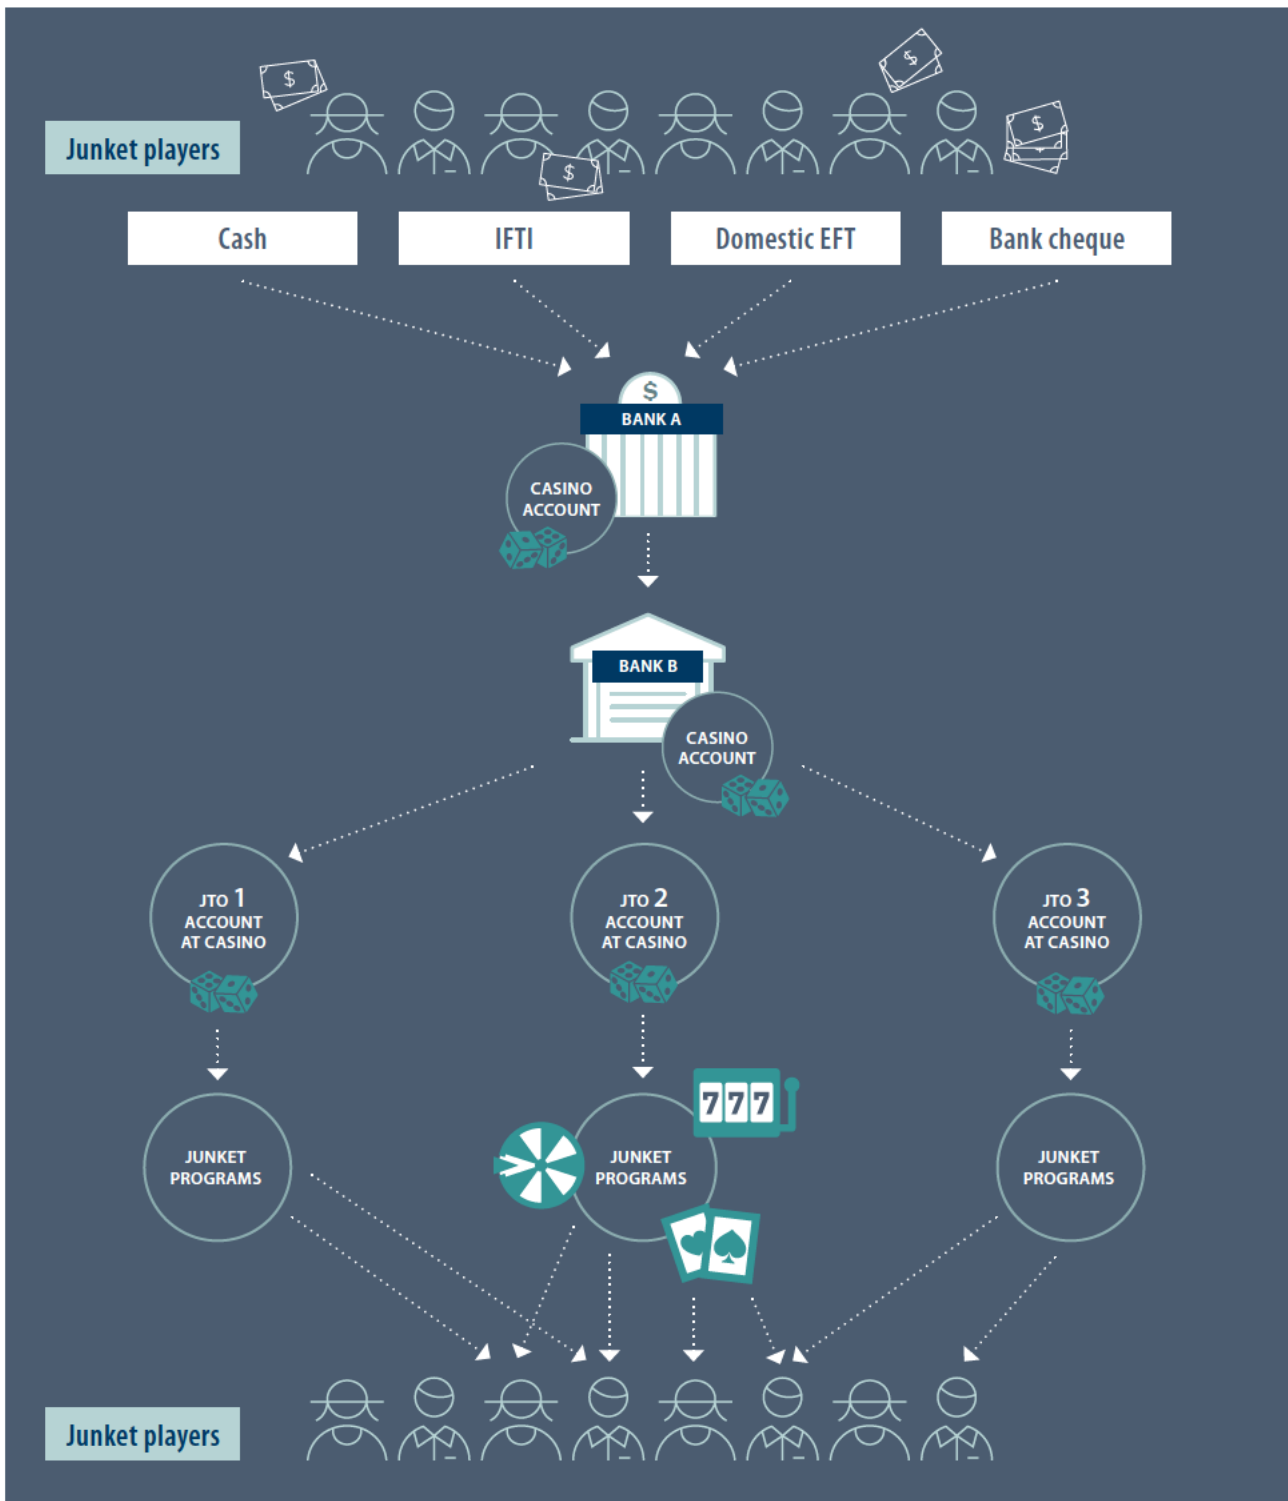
Junket players

Cash

IFTI

Domestic EFT

Bank cheque

$

BANK A

CASINO ACCOUNT

BANK B

CASINO ACCOUNT

JTO 1 ACCOUNT AT CASINO

JTO 2 ACCOUNT AT CASINO

JTO 3 ACCOUNT AT CASINO

JUNKET PROGRAMS

777

JUNKET PROGRAMS

JUNKET PROGRAMS

Junket players